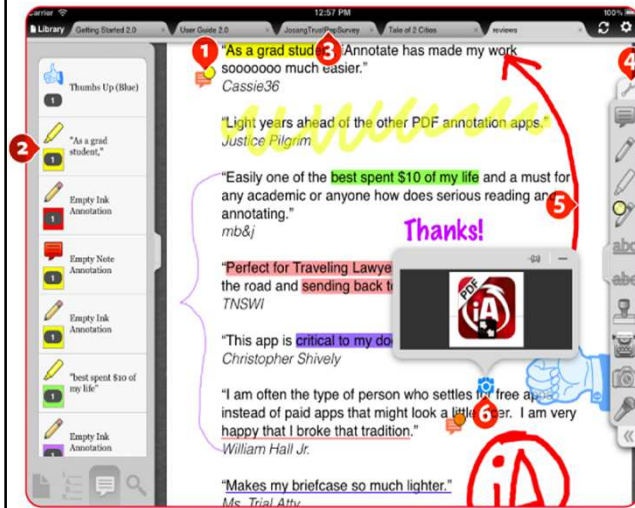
Carrier 12:57 PM 100%

Library Getting Started 2.0 User Guide 2.0 JosangTrustPrepSurvey Tale of 2 Cities reviews

Thumbs Up (Blue) 1

"As a grad student," 1

Empty Ink Annotation 1

Empty Note Annotation 1

Empty Ink Annotation 1

"best spent $10 of my life" 1

Empty Ink Annotation 1

1 2 3 4 5 6

"As a grad stude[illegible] Annotate has made my work soooooo much easier."
Cassie36

"Light years ahead of the other PDF annotation apps."
Justice Pilgrim

"Easily one of the best spent $10 of my life and a must for any academic or anyone how does serious reading and annotating."
mb&j

"Perfect for Traveling Lawye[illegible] the road and sending back to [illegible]
TNSWI

"This app is critical to my do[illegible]
Christopher Shively

"I am often the type of person who settles fo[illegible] free apps instead of paid apps that might look a littl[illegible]er. I am very happy that I broke that tradition."
William Hall Jr.

"Makes my briefcase so much lighter."
Ms. Trial Atty

Thanks!

PDF iA